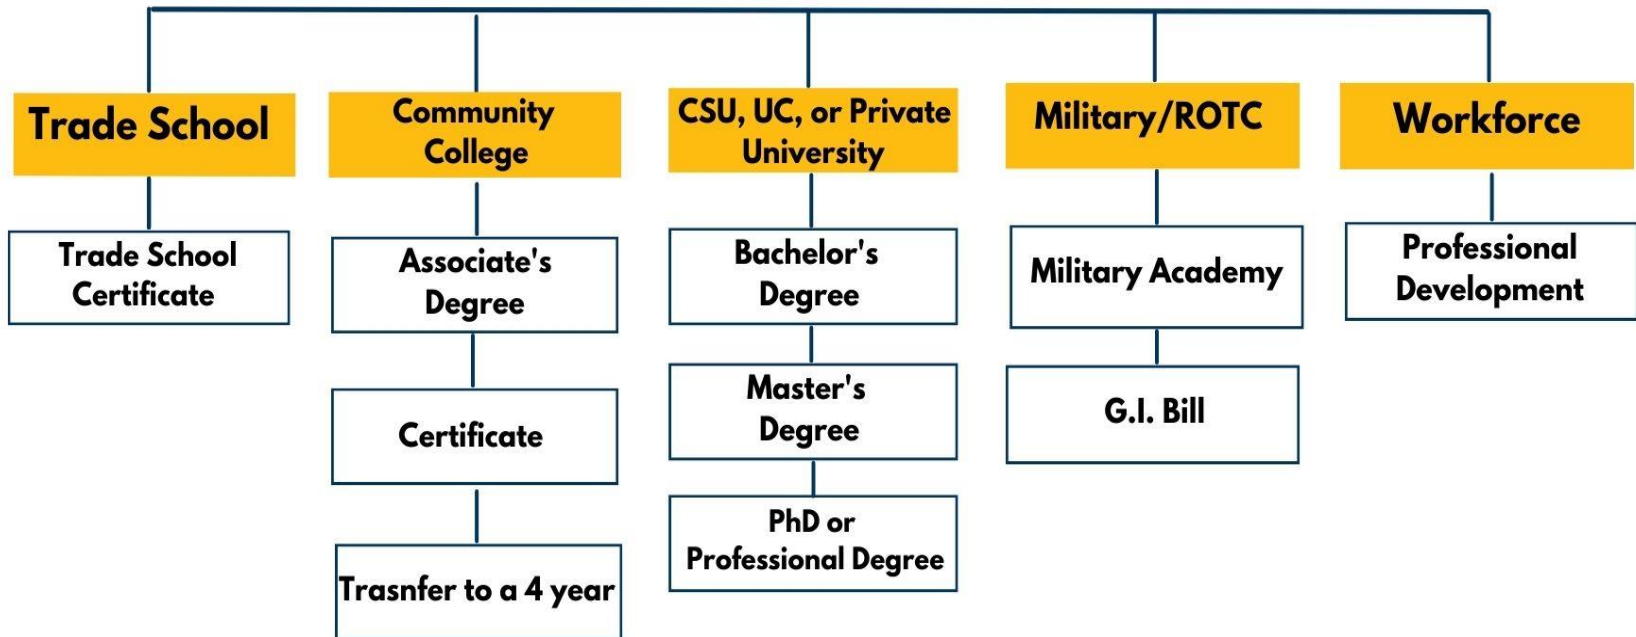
Trade School

Trade School Certificate

Community College

Associate's Degree

Certificate

Trasnfer to a 4 year

CSU, UC, or Private University

Bachelor's Degree

Master's Degree

PhD or Professional Degree

Military/ROTC

Military Academy

G.I. Bill

Workforce

Professional Development